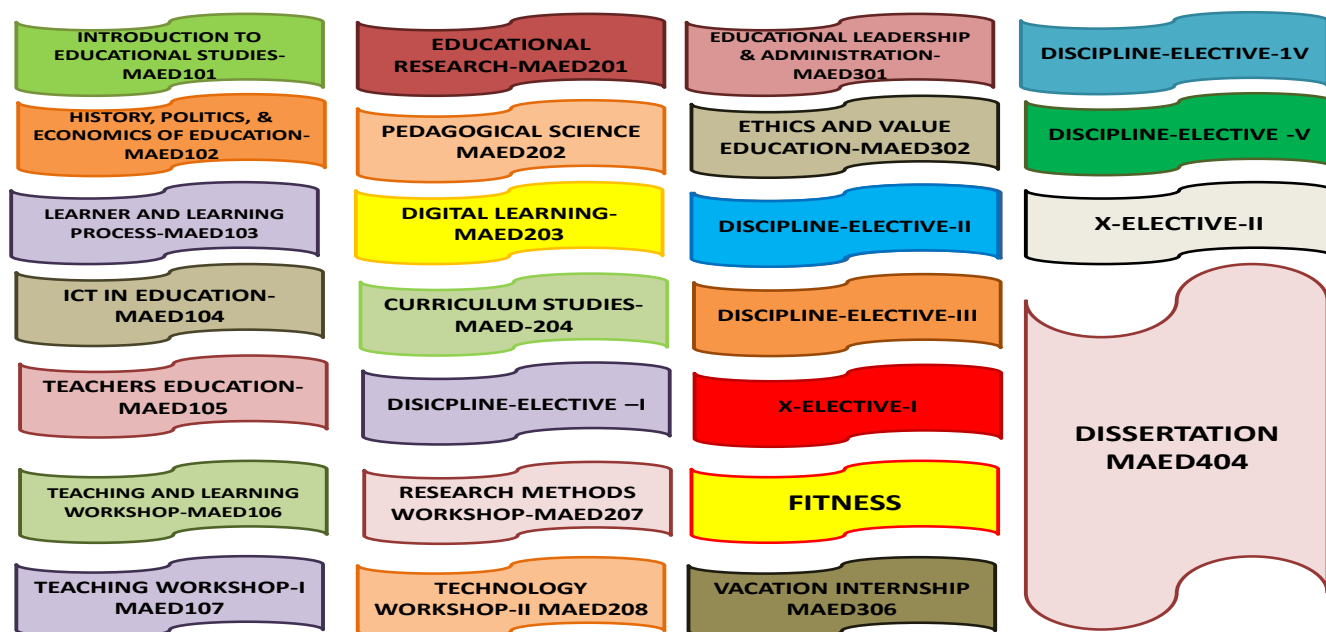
INTRODUCTION TO EDUCATIONAL STUDIES-MAED101

HISTORY, POLITICS, & ECONOMICS OF EDUCATION-MAED102

LEARNER AND LEARNING PROCESS-MAED103

ICT IN EDUCATION-MAED104

TEACHERS EDUCATION-MAED105

TEACHING AND LEARNING WORKSHOP-MAED106

TEACHING WORKSHOP-I MAED107

EDUCATIONAL RESEARCH-MAED201

PEDAGOGICAL SCIENCE MAED202

DIGITAL LEARNING-MAED203

CURRICULUM STUDIES-MAED-204

DISICPLINE-ELECTIVE –I

RESEARCH METHODS WORKSHOP-MAED207

TECHNOLOGY WORKSHOP-II MAED208

EDUCATIONAL LEADERSHIP & ADMINISTRATION-MAED301

ETHICS AND VALUE EDUCATION-MAED302

DISCIPLINE-ELECTIVE-II

DISCIPLINE-ELECTIVE-III

X-ELECTIVE-I

FITNESS

VACATION INTERNSHIP MAED306

DISCIPLINE-ELECTIVE-1V

DISCIPLINE-ELECTIVE -V

X-ELECTIVE-II

DISSERTATION MAED404